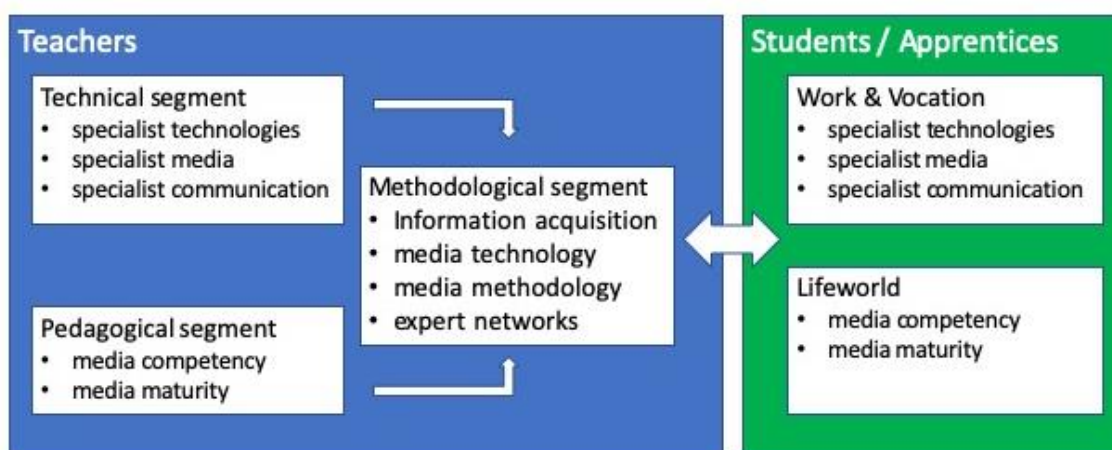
Teachers

Technical segment
• specialist technologies
• specialist media
• specialist communication

Pedagogical segment
• media competency
• media maturity

Methodological segment
• Information acquisition
• media technology
• media methodology
• expert networks

Students / Apprentices

Work & Vocation
• specialist technologies
• specialist media
• specialist communication

Lifeworld
• media competency
• media maturity